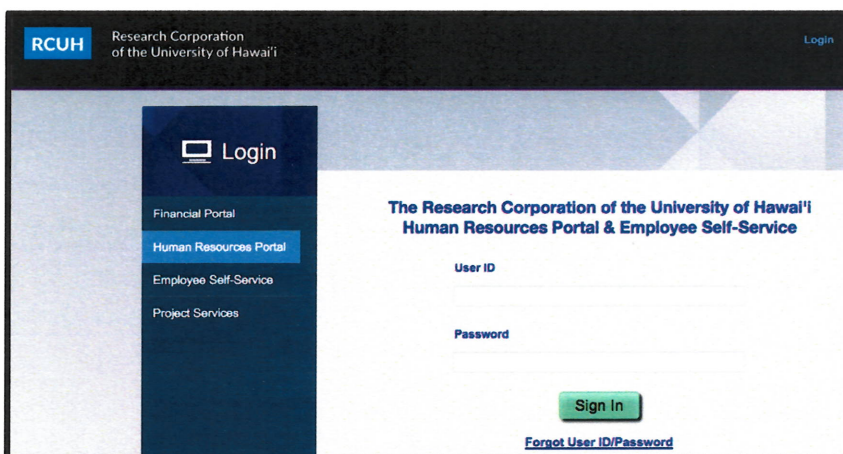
RCUH Research Corporation of the University of Hawai'i

Login

Login

Financial Portal

Human Resources Portal

Employee Self-Service

Project Services

The Research Corporation of the University of Hawai'i
Human Resources Portal & Employee Self-Service

User ID

Password

Sign In

Forgot User ID/Password